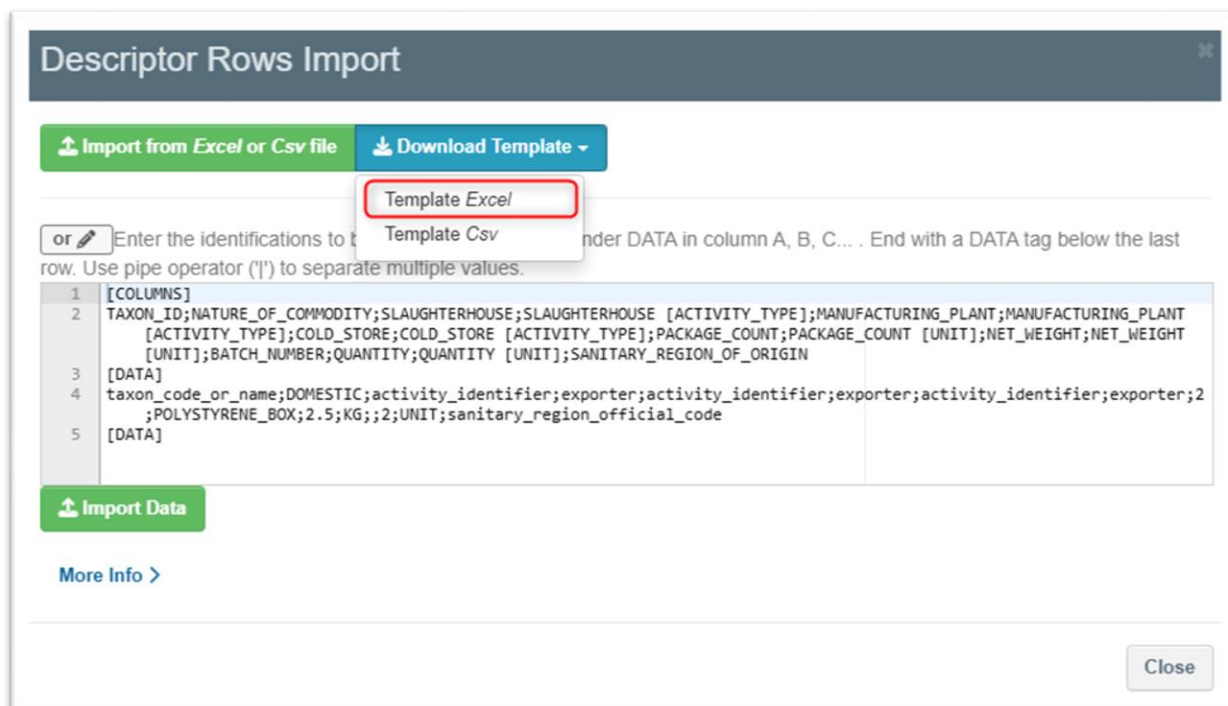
Descriptor Rows Import

Import from *Excel* or *Csv* file

Download Template

Template *Excel*

Template *Csv*

or Enter the identifications to b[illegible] nder DATA in column A, B, C... . End with a DATA tag below the last row. Use pipe operator ('|') to separate multiple values.

1 [COLUMNS]
2 TAXON_ID;NATURE_OF_COMMODITY;SLAUGHTERHOUSE;SLAUGHTERHOUSE [ACTIVITY_TYPE];MANUFACTURING_PLANT;MANUFACTURING_PLANT [ACTIVITY_TYPE];COLD_STORE;COLD_STORE [ACTIVITY_TYPE];PACKAGE_COUNT;PACKAGE_COUNT [UNIT];NET_WEIGHT;NET_WEIGHT [UNIT];BATCH_NUMBER;QUANTITY;QUANTITY [UNIT];SANITARY_REGION_OF_ORIGIN
3 [DATA]
4 taxon_code_or_name;DOMESTIC;activity_identifier;exporter;activity_identifier;exporter;activity_identifier;exporter;2;POLYSTYRENE_BOX;2.5;KG;;2;UNIT;sanitary_region_official_code
5 [DATA]

Import Data

More Info

Close